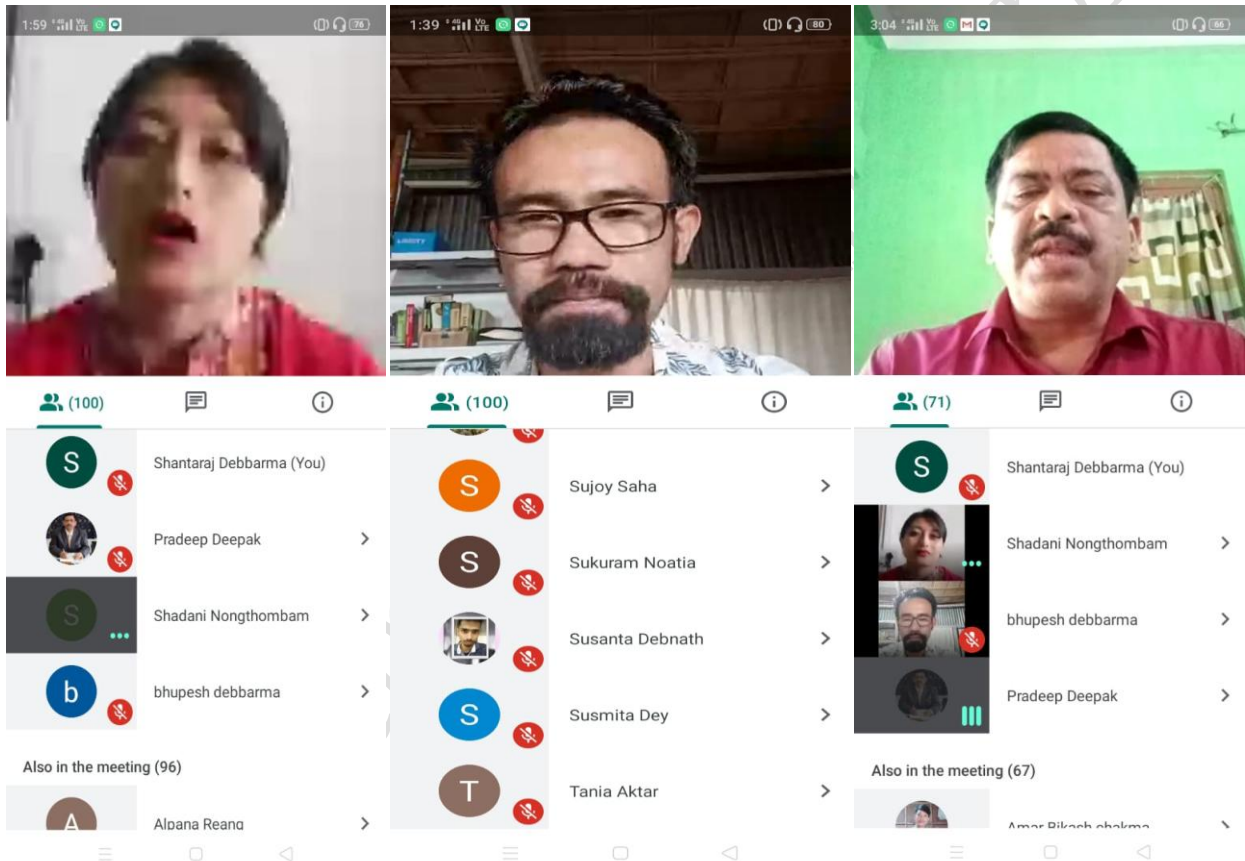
1:59 76

(100)

S Shantaraj Debbarma (You)

Pradeep Deepak

S Shadani Nongthombam

b bhupesh debbarma

Also in the meeting (96)

A Alpana Reang

1:39 80

(100)

S Sujoy Saha

S Sukuram Noatia

Susanta Debnath

S Susmita Dey

T Tania Aktar

3:04 66

(71)

S Shantaraj Debbarma (You)

Shadani Nongthombam

bhupesh debbarma

Pradeep Deepak

Also in the meeting (67)

Amar Bikash chakma